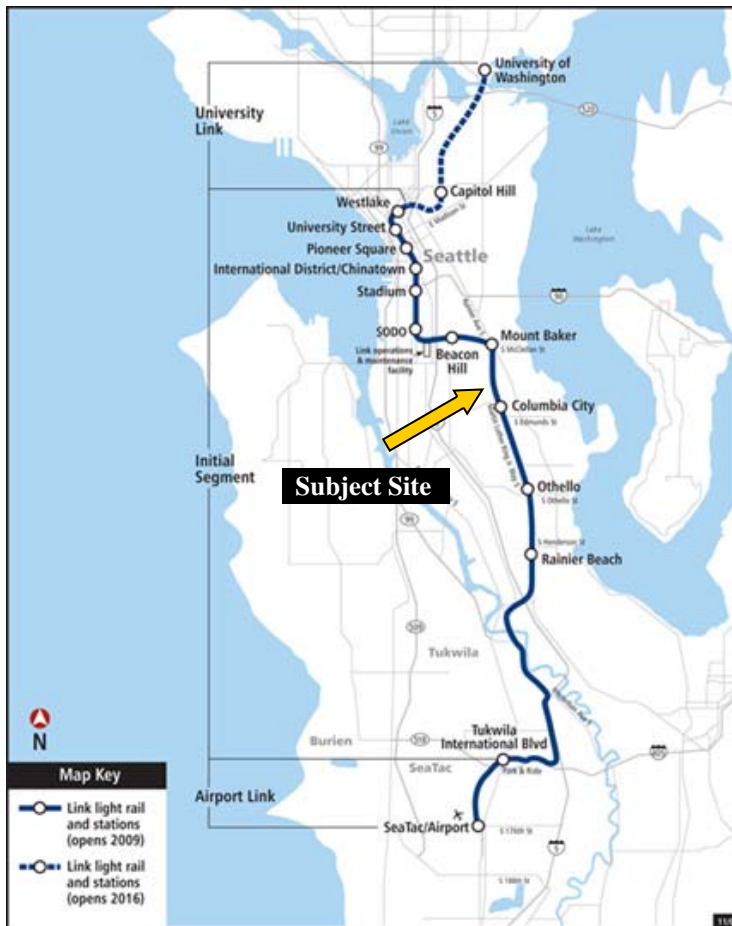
University Link

University of Washington

Lake Union

5

520

99

Capitol Hill

E Madison St

Westlake

University Street

Pioneer Square

International District/Chinatown

Seattle

Lake Washington

Stadium

90

SODO

Link operations & maintenance facility

Beacon Hill

Mount Baker

S McClellan St

Columbia City

S Edmunds St

Initial Segment

Subject Site

Othello

S Othello St

99

S Henderson St

Rainier Beach

509

Tukwila

Burien

518

Tukwila International Blvd

405

SeaTac

Park & Ride

Airport Link

SeaTac/Airport

S 176th St

5

S 188th St

N

Map Key

Link light rail and stations (opens 2009)

Link light rail and stations (opens 2016)